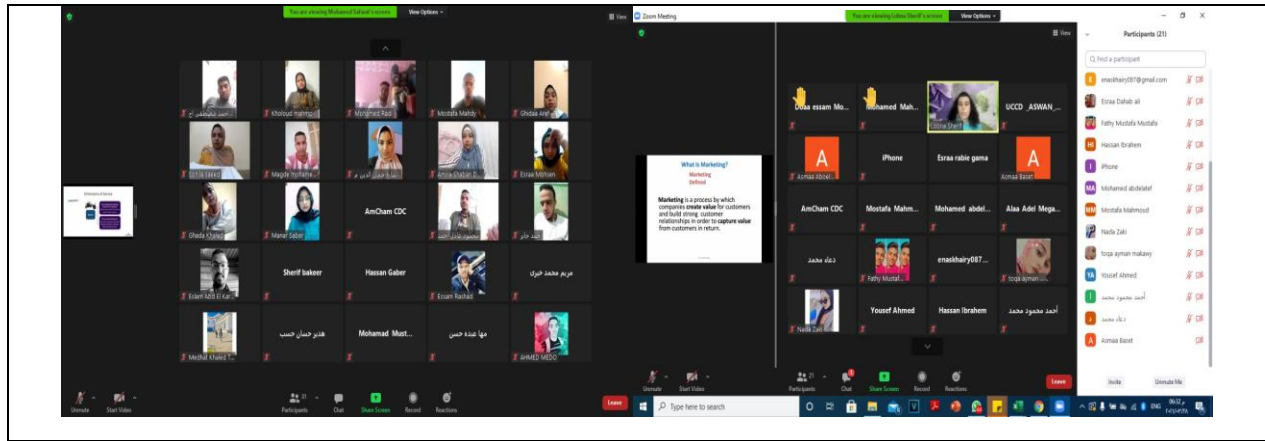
You are viewing Mohamed Safwat's screen View Options

احمد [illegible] Kholoud mahmo... Mohamed Radi Mostafa Mahdy Ghidaa Araf
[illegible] Magda Ibrahim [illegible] Amira Shaban Esraa Mohsen
Gheda Khaled Manar Saber AmCham CDC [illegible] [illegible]
Eslam Adel El Karr Sherif bakeer Hassan Gaber Essam Rashad مريم محمد خيري
Medhat Khaled T... هدير حسان حسب Mohamad Must... مها عبده حسن AHMED MEDO

Unmute Start Video Participants 21 Chat Share Screen Record Reactions

Zoom Meeting
You are viewing Lobna Sherif's screen View Options
View

What is Marketing?
Marketing Defined
Marketing is a process by which companies create value for customers and build strong customer relationships in order to capture value from customers in return.

Doaa essam Mo... Mohamed Mah... Lobna Sherif UCCD _ASWAN_...
Asmaa Abdel... iPhone Esraa rabie gama Asmaa Basit
AmCham CDC Mostafa Mahm... Mohamed abdel... Alaa Adel Mega...
دعاء محمد Fathy Mustaf... enaskhairy087... toqa ayman...
Nada Zaki Yousef Ahmed Hassan Ibrahem أحمد محمود محمد

Unmute Start Video Participants 21 Chat Share Screen Record Reactions Leave

Participants (21)
Find a participant
enaskhairy087@gmail.com
Esraa Dahab ali
Fathy Mustafa Mostafa
Hassan Ibrahem
iPhone
Mohamed abdelatef
Mostafa Mahmoud
Nada Zaki
toqa ayman makawy
Yousef Ahmed
أحمد محمود محمد
دعاء محمد
Asmaa Basit
Invite Unmute Me

Leave
Type here to search
ENG 06:32